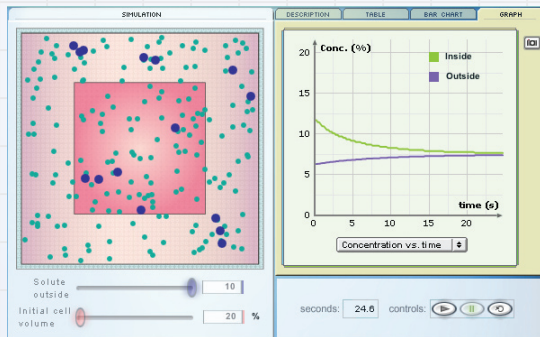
SIMULATION

DESCRIPTION TABLE BAR CHART GRAPH

Conc. (%)

Inside

Outside

20

15

10

5

0

0 5 10 15 20

time (s)

Concentration vs. time

Solute outside 10

Initial cell volume 20 %

seconds: 24.6 controls: